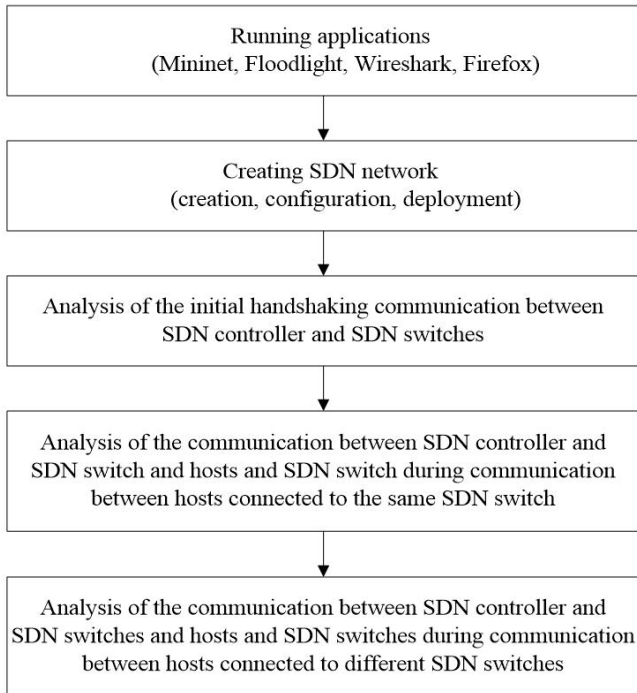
Running applications
(Mininet, Floodlight, Wireshark, Firefox)

Creating SDN network
(creation, configuration, deployment)

Analysis of the initial handshaking communication between SDN controller and SDN switches

Analysis of the communication between SDN controller and SDN switch and hosts and SDN switch during communication between hosts connected to the same SDN switch

Analysis of the communication between SDN controller and SDN switches and hosts and SDN switches during communication between hosts connected to different SDN switches